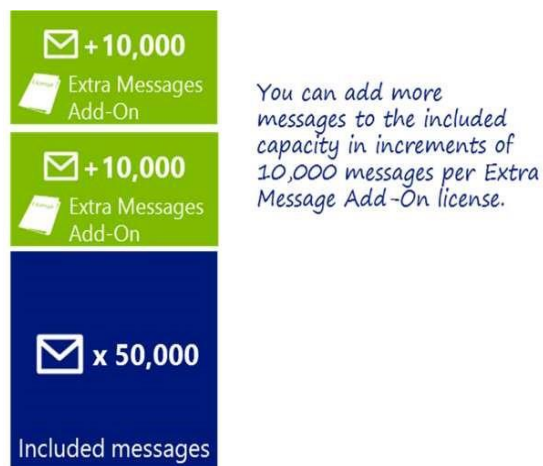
+10,000
Extra Messages Add-On

+10,000
Extra Messages Add-On

x 50,000

Included messages

You can add more messages to the included capacity in increments of 10,000 messages per Extra Message Add-On license.